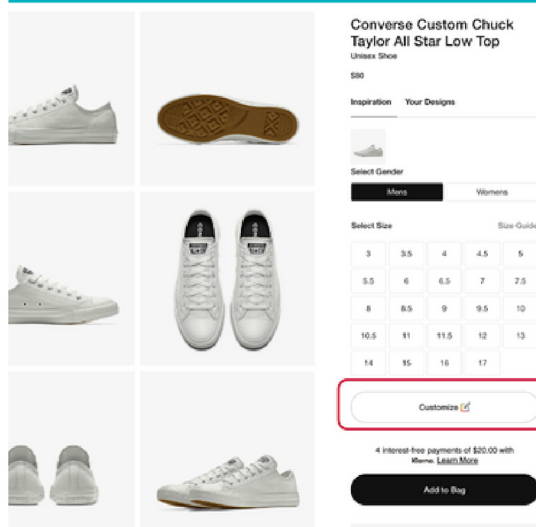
Converse Custom Chuck Taylor All Star Low Top

Unisex Shoe

$80

Inspiration Your Designs

Select Gender

Mens Womens

Select Size Size Guide

| 3 | 3.5 | 4 | 4.5 | 5 |
|---|---|---|---|---|
| 5.5 | 6 | 6.5 | 7 | 7.5 |
| 8 | 8.5 | 9 | 9.5 | 10 |
| 10.5 | 11 | 11.5 | 12 | 13 |
| 14 | 15 | 16 | 17 | |

Customize

4 interest-free payments of $20.00 with Klarna. Learn More

Add to Bag